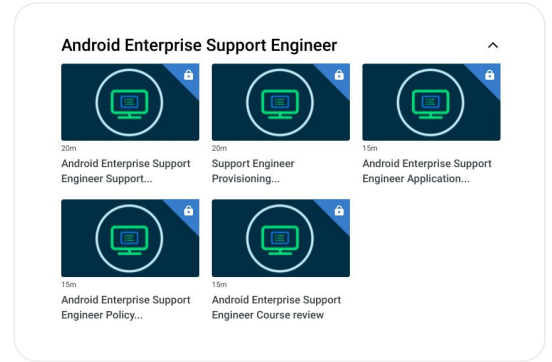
Android Enterprise Support Engineer

20m
Android Enterprise Support Engineer Support...

20m
Support Engineer Provisioning...

15m
Android Enterprise Support Engineer Application...

15m
Android Enterprise Support Engineer Policy...

15m
Android Enterprise Support Engineer Course review